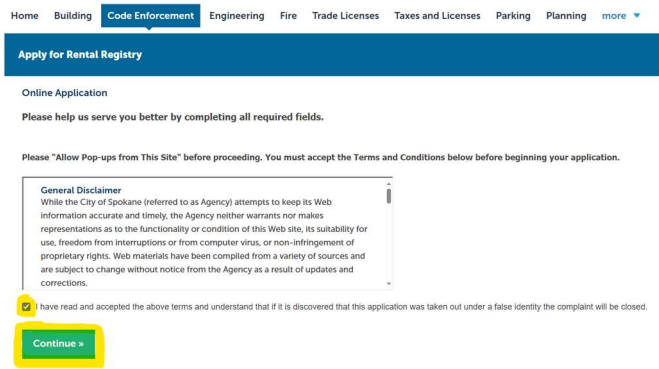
Home Building Code Enforcement Engineering Fire Trade Licenses Taxes and Licenses Parking Planning more ▼

Apply for Rental Registry

Online Application

Please help us serve you better by completing all required fields.

Please "Allow Pop-ups from This Site" before proceeding. You must accept the Terms and Conditions below before beginning your application.

General Disclaimer
While the City of Spokane (referred to as Agency) attempts to keep its Web information accurate and timely, the Agency neither warrants nor makes representations as to the functionality or condition of this Web site, its suitability for use, freedom from interruptions or from computer virus, or non-infringement of proprietary rights. Web materials have been compiled from a variety of sources and are subject to change without notice from the Agency as a result of updates and corrections.

I have read and accepted the above terms and understand that if it is discovered that this application was taken out under a false identity the complaint will be closed.

Continue »